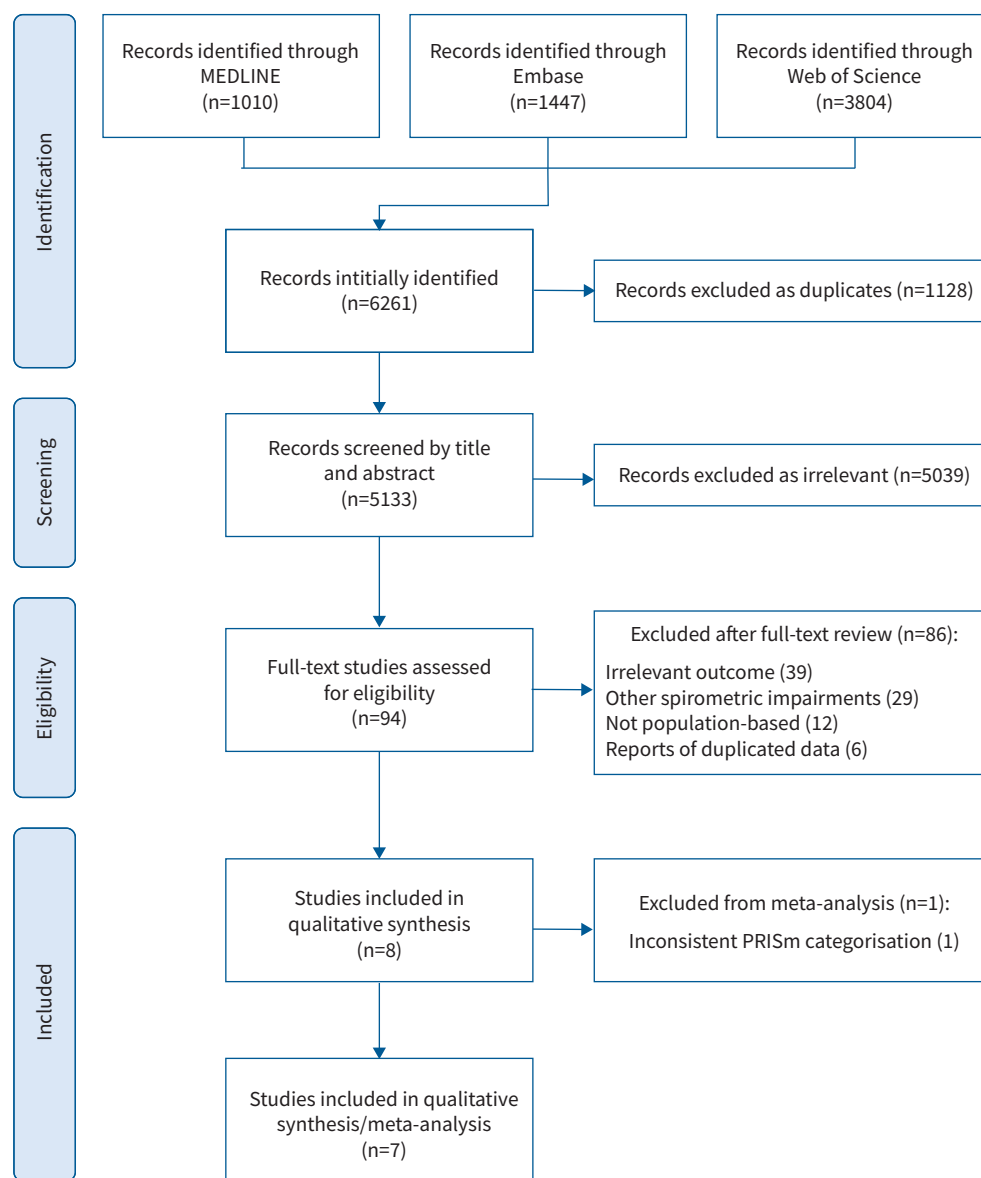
Identification

Records identified through MEDLINE (n=1010)

Records identified through Embase (n=1447)

Records identified through Web of Science (n=3804)

Records intitially identified (n=6261)

Records excluded as duplicates (n=1128)

Screening

Records screened by title and abstract (n=5133)

Records excluded as irrelevant (n=5039)

Eligibility

Full-text studies assessed for eligibility (n=94)

Excluded after full-text review (n=86):
Irrelevant outcome (39)
Other spirometric impairments (29)
Not population-based (12)
Reports of duplicated data (6)

Included

Studies included in qualitative synthesis (n=8)

Excluded from meta-analysis (n=1):
Inconsistent PRISm categorisation (1)

Studies included in qualitative synthesis/meta-analysis (n=7)